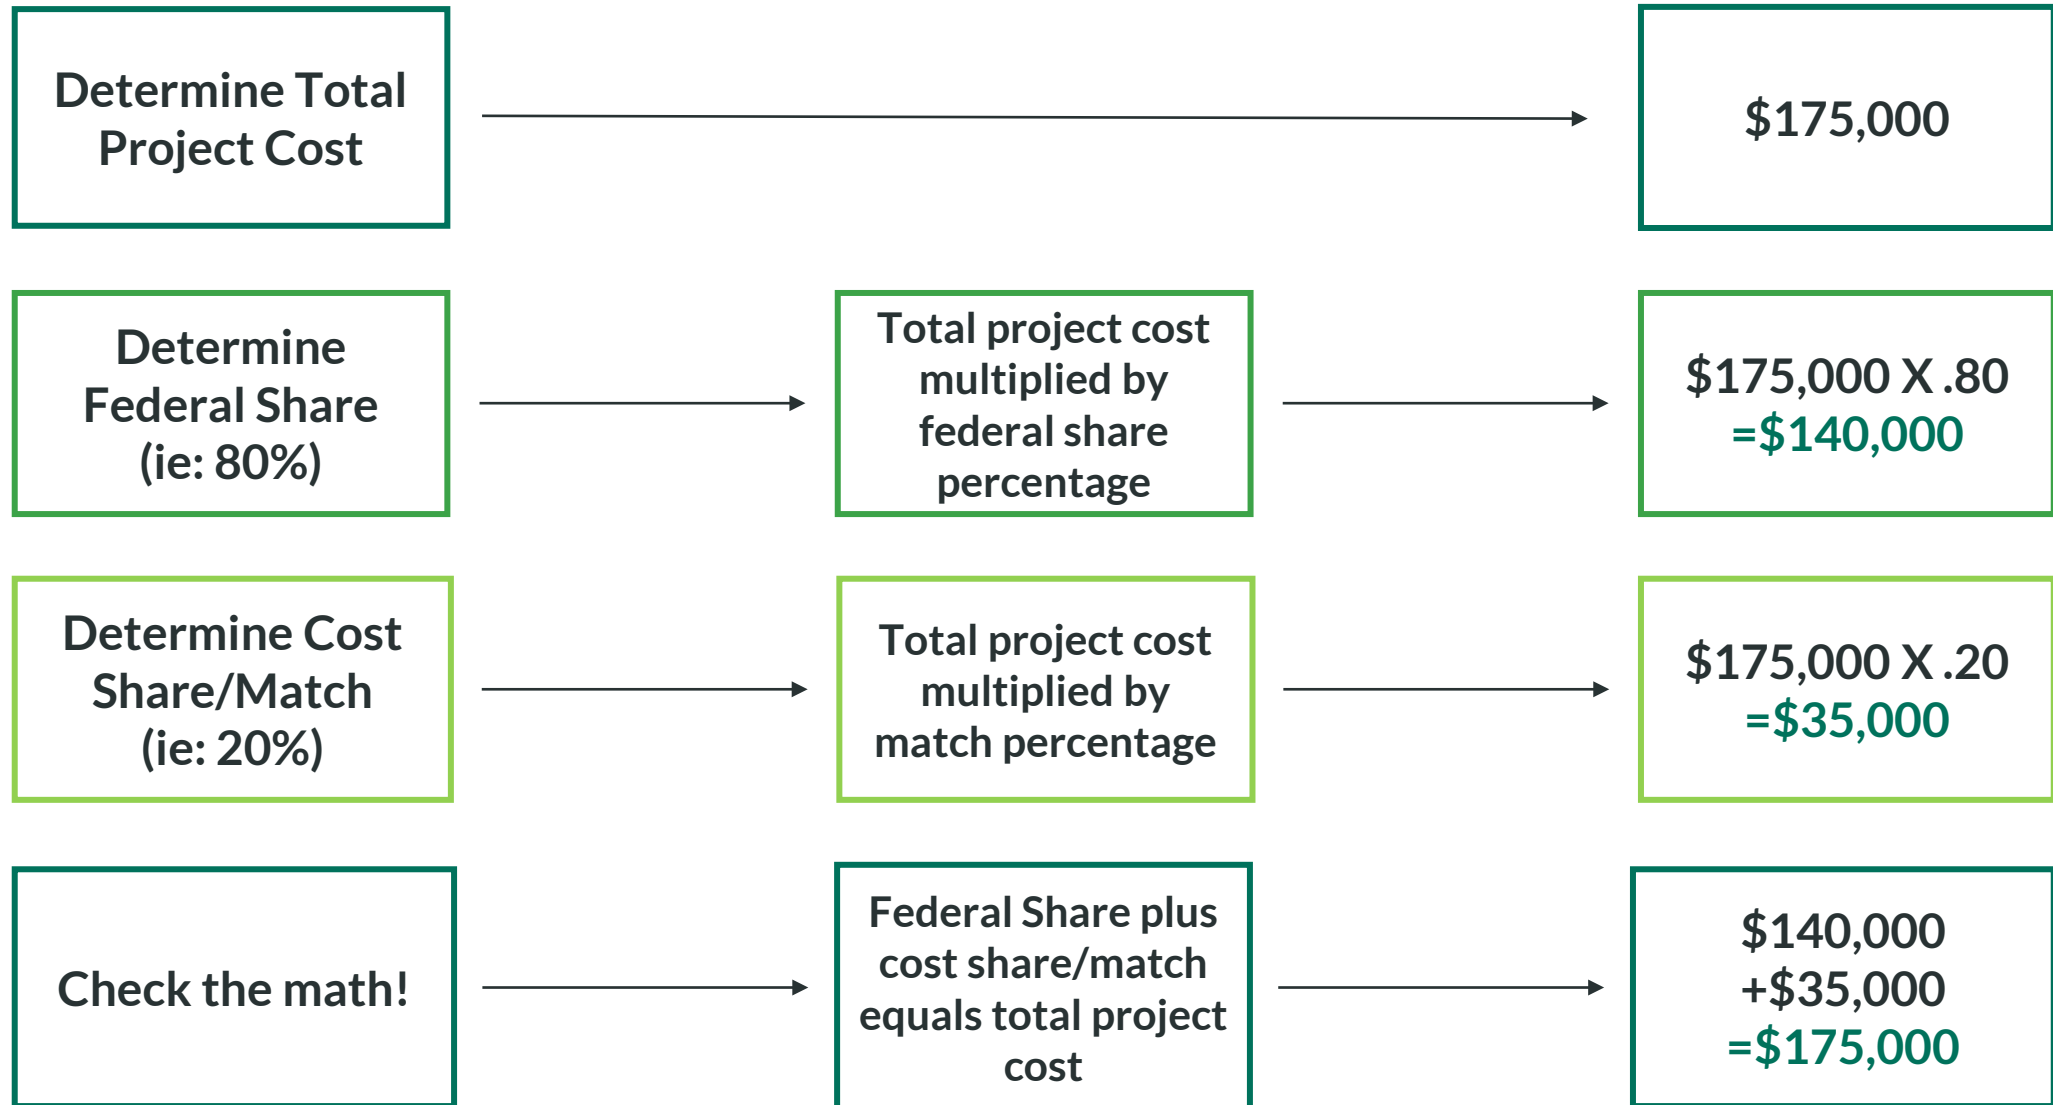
Determine Total Project Cost

$175,000

Determine Federal Share (ie: 80%)

Total project cost multiplied by federal share percentage

$175,000 X .80 =$140,000

Determine Cost Share/Match (ie: 20%)

Total project cost multiplied by match percentage

$175,000 X .20 =$35,000

Check the math!

Federal Share plus cost share/match equals total project cost

$140,000 +$35,000 =$175,000